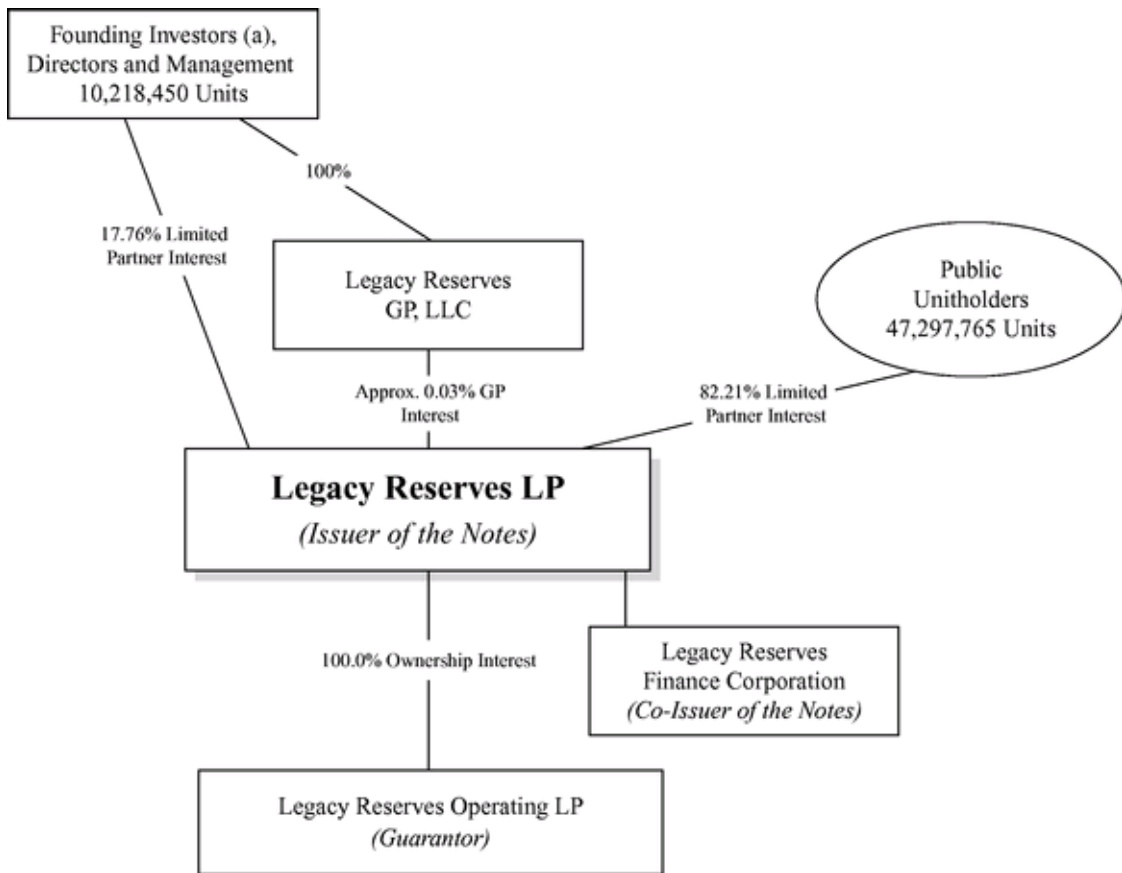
Founding Investors (a), Directors and Management 10,218,450 Units

100%

17.76% Limited Partner Interest

Legacy Reserves GP, LLC

Public Unitholders 47,297,765 Units

Approx. 0.03% GP Interest

82.21% Limited Partner Interest

**Legacy Reserves LP**
*(Issuer of the Notes)*

100.0% Ownership Interest

Legacy Reserves Finance Corporation
*(Co-Issuer of the Notes)*

Legacy Reserves Operating LP
*(Guarantor)*